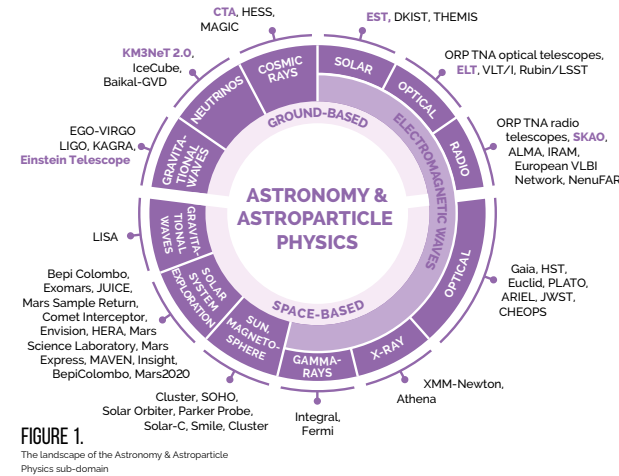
CTA, HESS, MAGIC

EST, DKIST, THEMIS

KM3NeT 2.0, IceCube, Baikal-GVD

ORP TNA optical telescopes, ELT, VLT/I, Rubin/LSST

EGO-VIRGO LIGO, KAGRA, Einstein Telescope

ORP TNA radio telescopes, SKAO, ALMA, IRAM, European VLBI Network, NenuFAR

LISA

Gaia, HST, Euclid, PLATO, ARIEL, JWST, CHEOPS

Bepi Colombo, Exomars, JUICE, Mars Sample Return, Comet Interceptor, Envision, HERA, Mars Science Laboratory, Mars Express, MAVEN, Insight, BepiColombo, Mars2020

XMM-Newton, Athena

Cluster, SOHO, Solar Orbiter, Parker Probe, Solar-C, Smile, Cluster

Integral, Fermi

COSMIC RAYS

SOLAR

OPTICAL

RADIO

NEUTRINOS

GRAVITATIONAL WAVES

GROUND-BASED

ELECTROMAGNETIC WAVES

ASTRONOMY & ASTROPARTICLE PHYSICS

GRAVITATIONAL WAVES

SOLAR SYSTEM EXPLORATION

SPACE-BASED

OPTICAL

SUN, MAGNETOSPHERE

GAMMA-RAYS

X-RAY

FIGURE 1.

The landscape of the Astronomy & Astroparticle Physics sub-domain